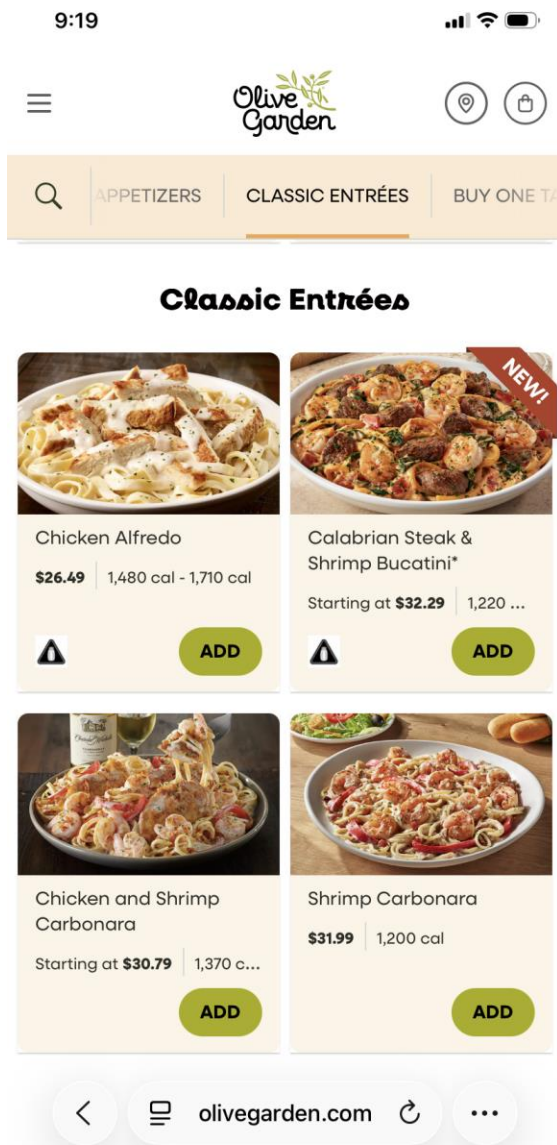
9:19

Olive Garden

APPETIZERS CLASSIC ENTRÉES BUY ONE TA

Classic Entrées

Chicken Alfredo
$26.49 | 1,480 cal - 1,710 cal
ADD

NEW!
Calabrian Steak & Shrimp Bucatini*
Starting at $32.29 | 1,220 ...
ADD

Chicken and Shrimp Carbonara
Starting at $30.79 | 1,370 c...
ADD

Shrimp Carbonara
$31.99 | 1,200 cal
ADD

olivegarden.com